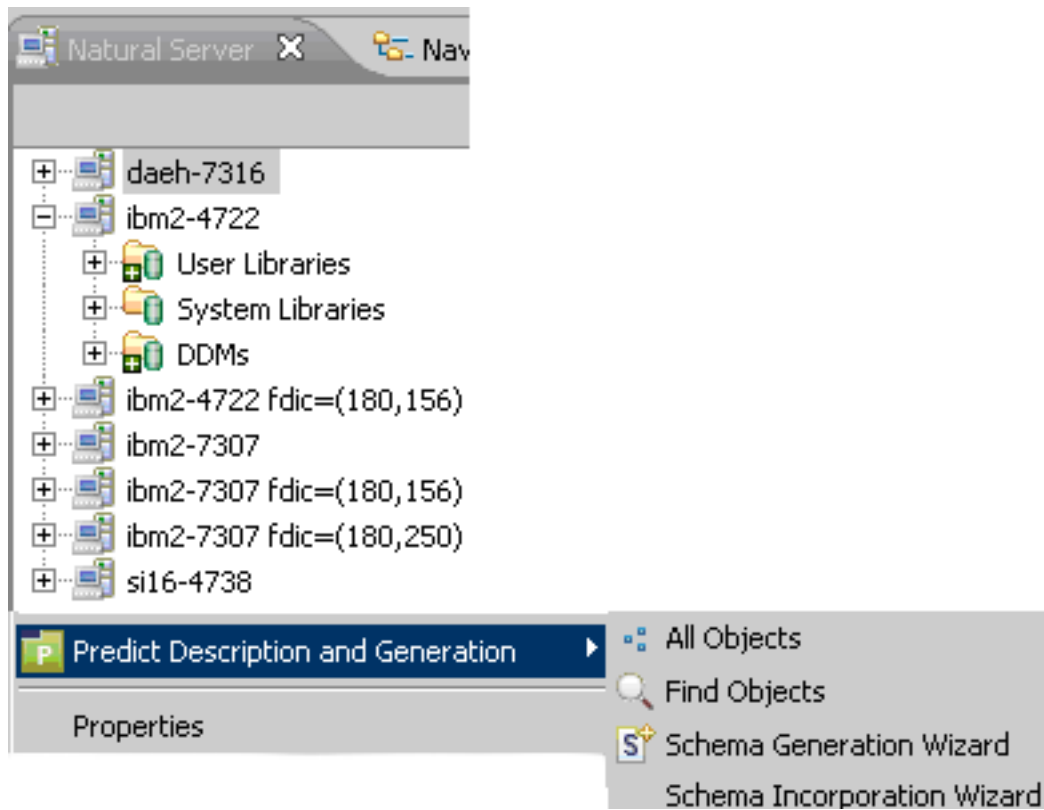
Natural Server
Nav
daeh-7316
ibm2-4722
User Libraries
System Libraries
DDMs
ibm2-4722 fdic=(180,156)
ibm2-7307
ibm2-7307 fdic=(180,156)
ibm2-7307 fdic=(180,250)
si16-4738
Predict Description and Generation
Properties
All Objects
Find Objects
Schema Generation Wizard
Schema Incorporation Wizard